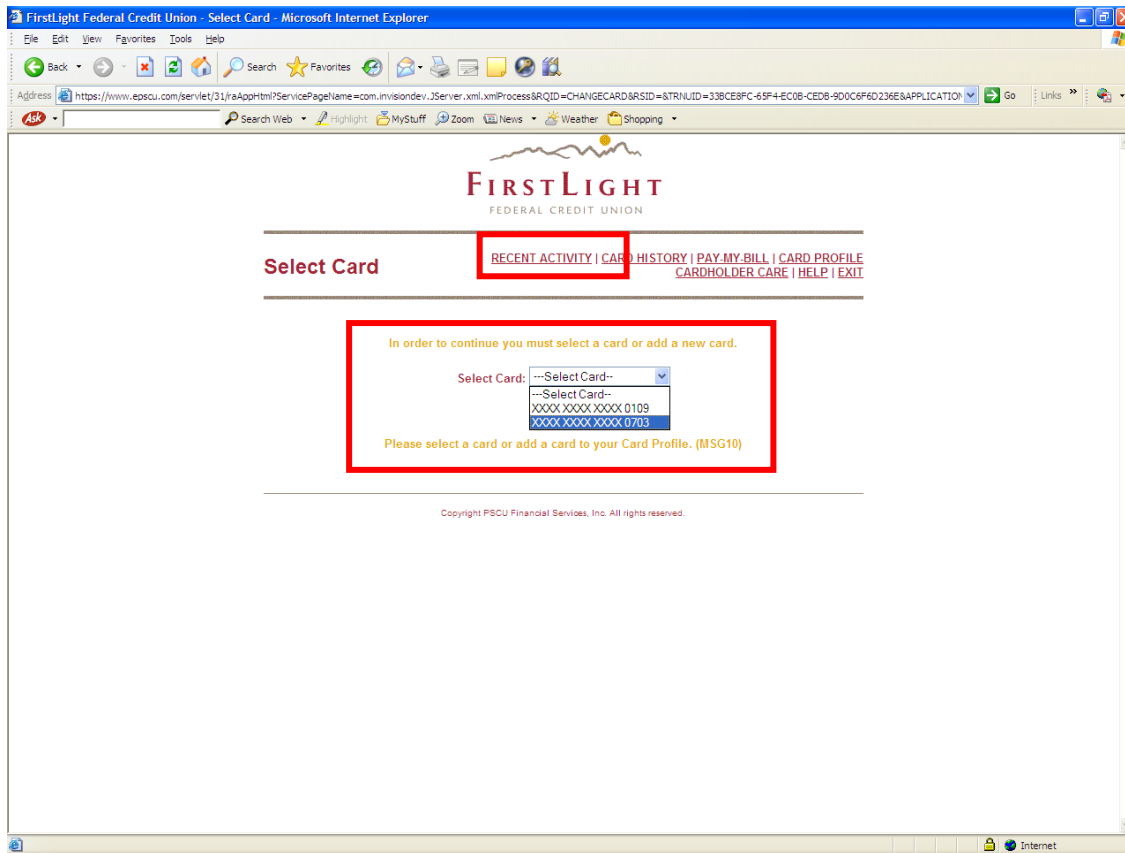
FirstLight Federal Credit Union - Select Card - Microsoft Internet Explorer

File Edit View Favorites Tools Help

Back Search Favorites

Address https://www.epscu.com/servlet/31/raAppHtml?ServicePageName=com.invisiondev.JServer.xml.xmlProcess&RQID=CHANGECARD&RSID=&TRNUID=33BCE8FC-65F4-EC0B-CEDB-9D0C6F6D236E&APPLICATION Go Links

Ask Search Web Highlight MyStuff Zoom News Weather Shopping

FIRSTLIGHT
FEDERAL CREDIT UNION

Select Card

RECENT ACTIVITY | CARD HISTORY | PAY-MY-BILL | CARD PROFILE
CARDHOLDER CARE | HELP | EXIT

In order to continue you must select a card or add a new card.

Select Card: ---Select Card--
---Select Card--
XXXX XXXX XXXX 0109
XXXX XXXX XXXX 0703

Please select a card or add a card to your Card Profile. (MSG10)

Copyright PSCU Financial Services, Inc. All rights reserved.

Internet